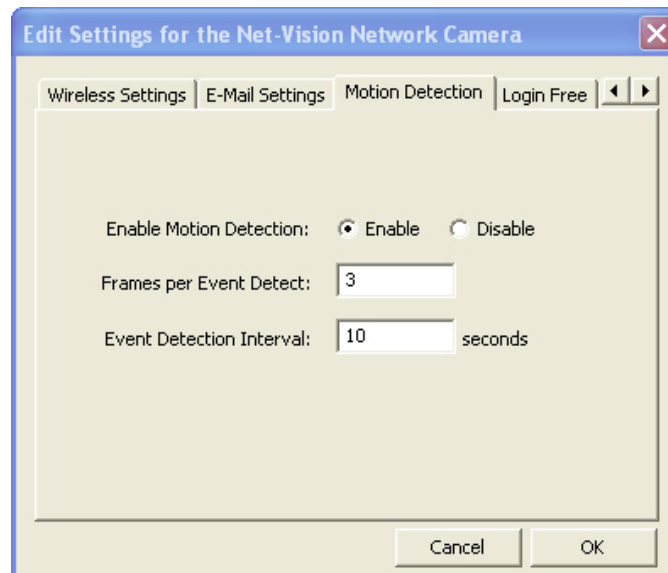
Edit Settings for the Net-Vision Network Camera

Wireless Settings | E-Mail Settings | Motion Detection | Login Free

Enable Motion Detection: Enable Disable

Frames per Event Detect: 3

Event Detection Interval: 10 seconds

Cancel OK